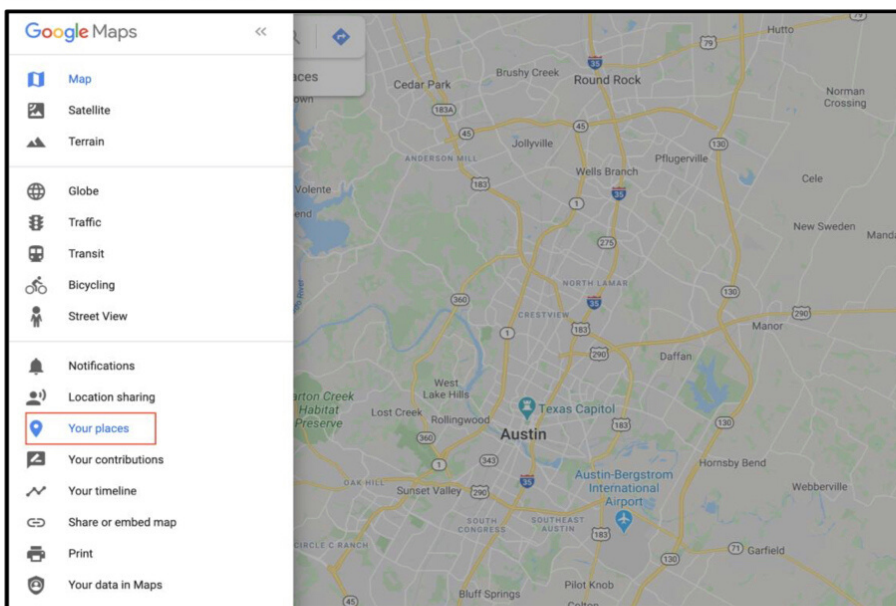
Google Maps «

Map
Satellite
Terrain

Globe
Traffic
Transit
Bicycling
Street View

Notifications
Location sharing
Your places
Your contributions
Your timeline
Share or embed map
Print
Your data in Maps

aces
own
Cedar Park
Brushy Creek
Round Rock
Hutto
79
35
183A
45
45
Jollyville
Norman Crossing
ANDERSON MILL
Pflugerville
130
Volente
183
Wells Branch
35
Cele
end
1
New Sweden
Manda
275
o River
NORTH LAMAR
360
35
130
CRESTVIEW
183
290
Manor
1
290
Daffan
West Lake Hills
arton Creek Habitat Preserve
Lost Creek
Rollingwood
Texas Capitol
360
183
Austin
343
1
35
Hornsby Bend
OAK HILL
Sunset Valley
290
Austin-Bergstrom International Airport
Webberville
SOUTH CONGRESS
SOUTHEAST AUSTIN
183
CIRCLE C RANCH
130
71 Garfield
45
Bluff Springs
Pilot Knob